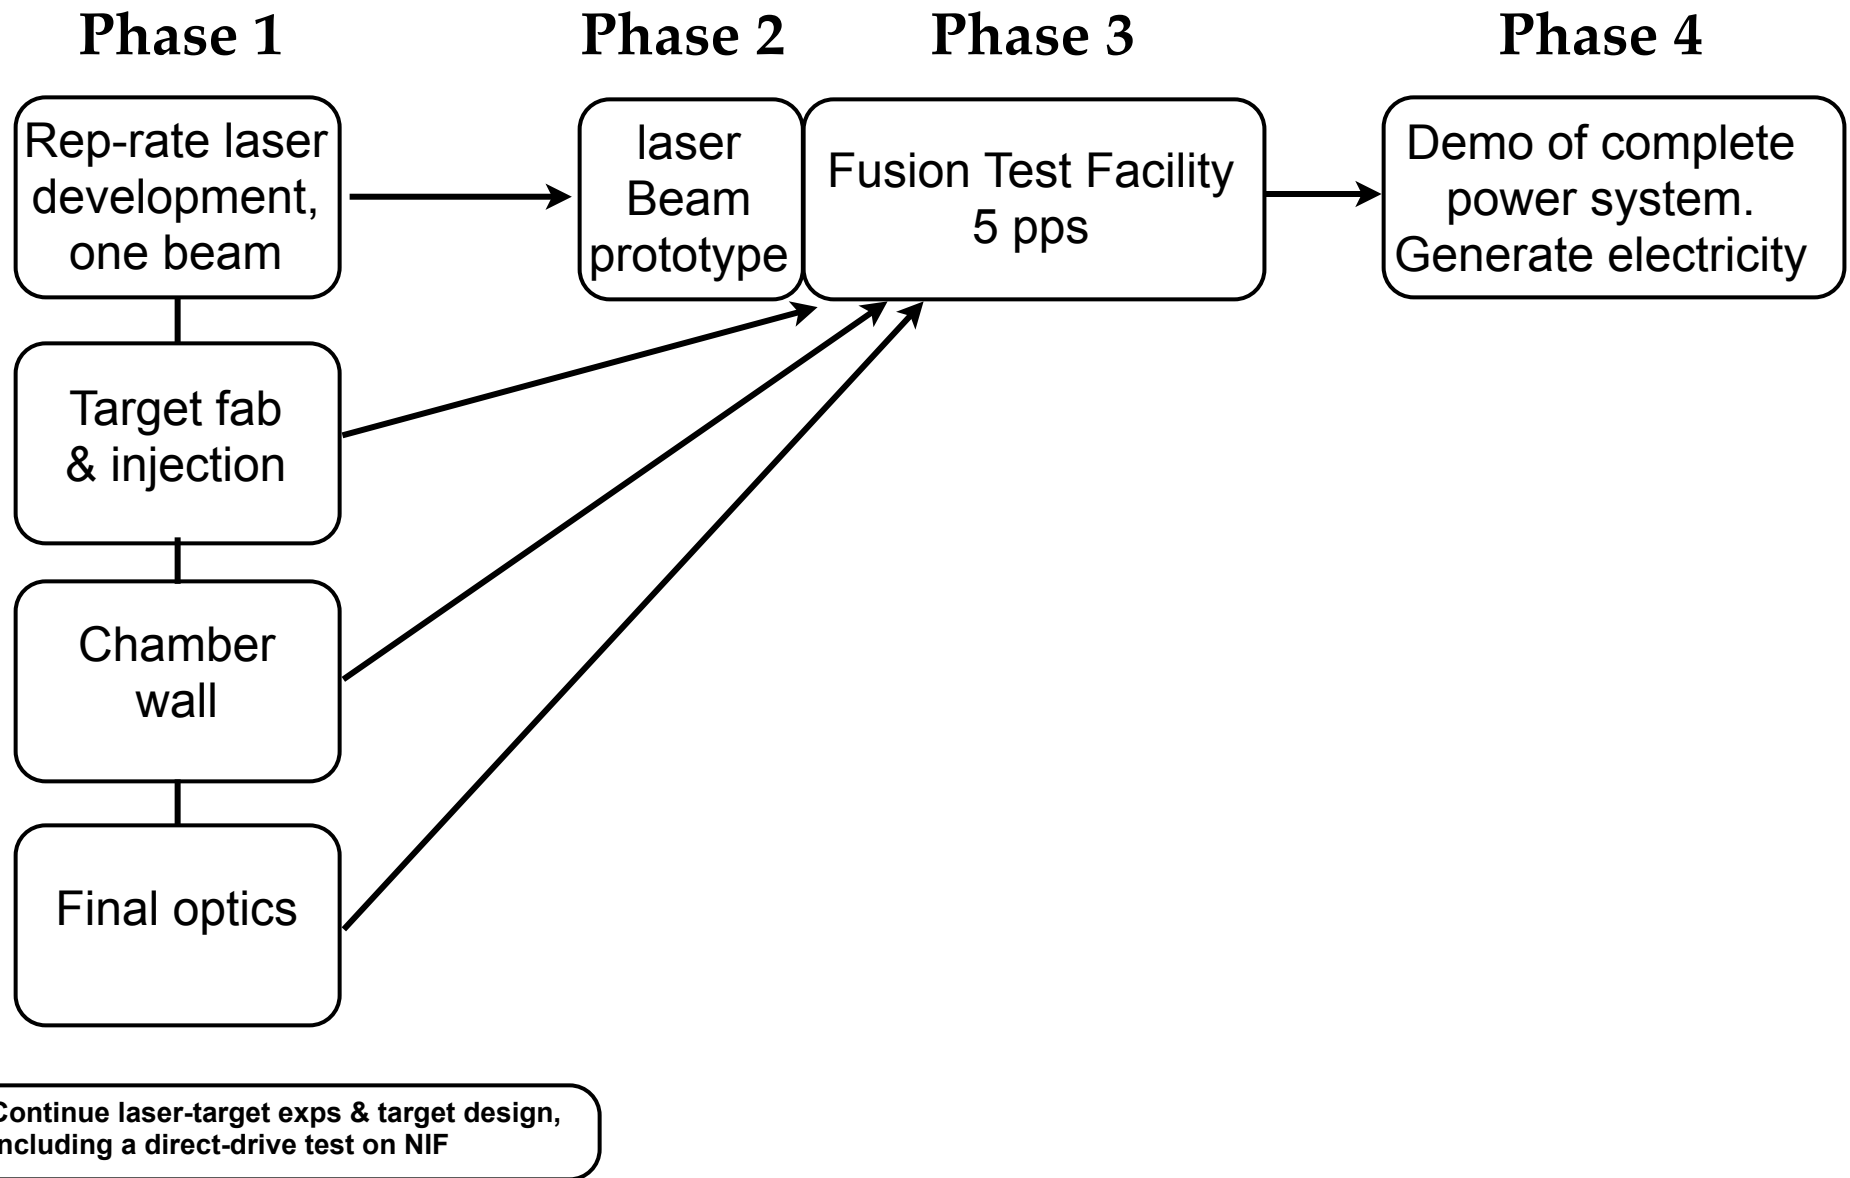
Phase 1

Phase 2

Phase 3

Phase 4

Rep-rate laser development, one beam

laser Beam prototype

Fusion Test Facility 5 pps

Demo of complete power system. Generate electricity

Target fab & injection

Chamber wall

Final optics

Continue laser-target exps & target design, ncluding a direct-drive test on NIF